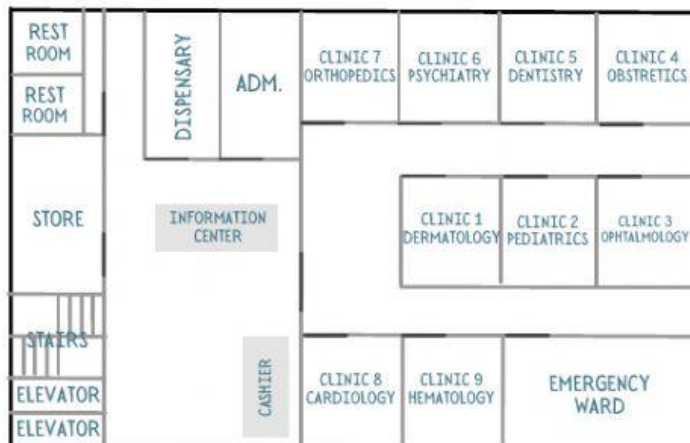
REST ROOM

REST ROOM

DISPENSARY

ADM.

CLINIC 7 ORTHOPEDICS

CLINIC 6 PSYCHIATRY

CLINIC 5 DENTISTRY

CLINIC 4 OBSTRETICS

STORE

INFORMATION CENTER

CLINIC 1 DERMATOLOGY

CLINIC 2 PEDIATRICS

CLINIC 3 OPHTALMOLOGY

STAIRS

CASHIER

CLINIC 8 CARDIOLOGY

CLINIC 9 HEMATOLOGY

EMERGENCY WARD

ELEVATOR

ELEVATOR